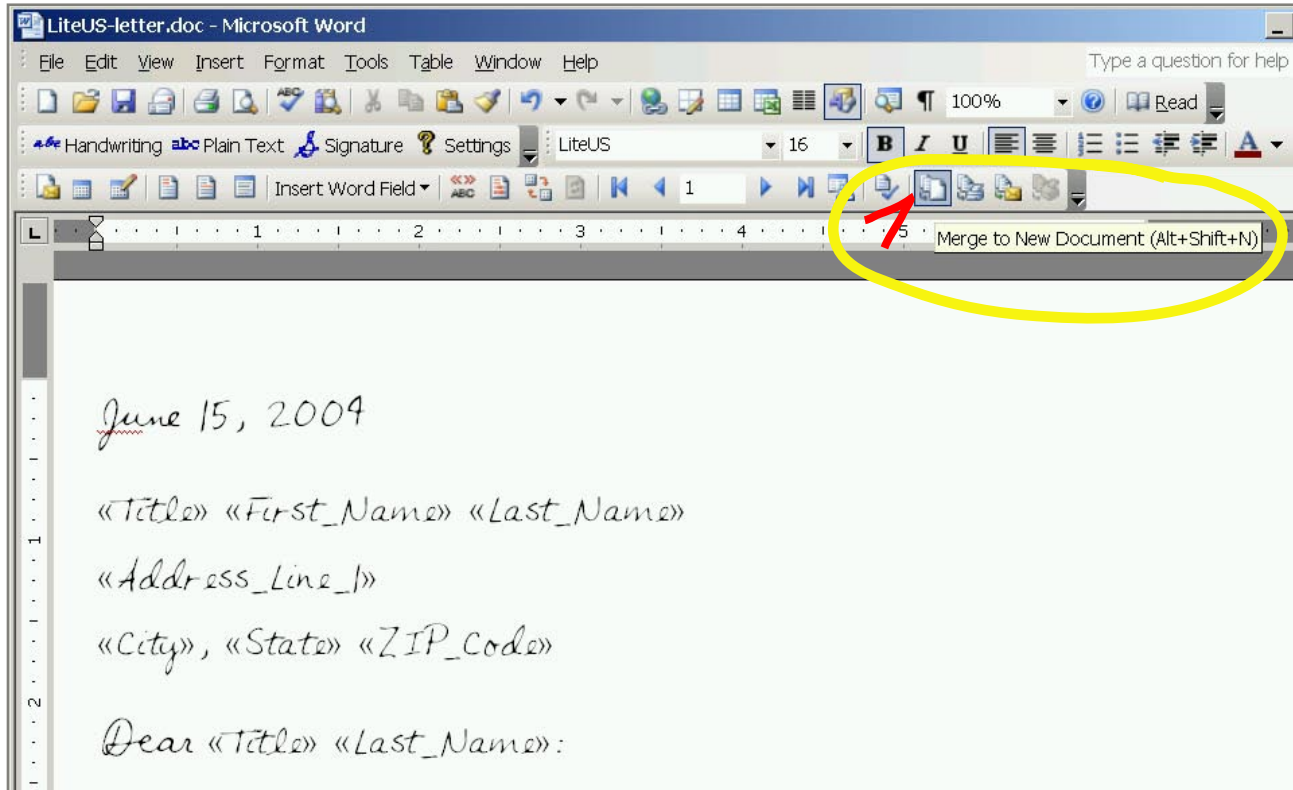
LiteUS-letter.doc - Microsoft Word

File Edit View Insert Format Tools Table Window Help

Type a question for help

100% Read

Handwriting Plain Text Signature Settings LiteUS 16 B I U A

Insert Word Field 1

Merge to New Document (Alt+Shift+N)

L 1 2 3 4 5

June 15, 2004

«Title» «First_Name» «Last_Name»

«Address_Line_1»

«City», «State» «ZIP_Code»

Dear «Title» «Last_Name»: